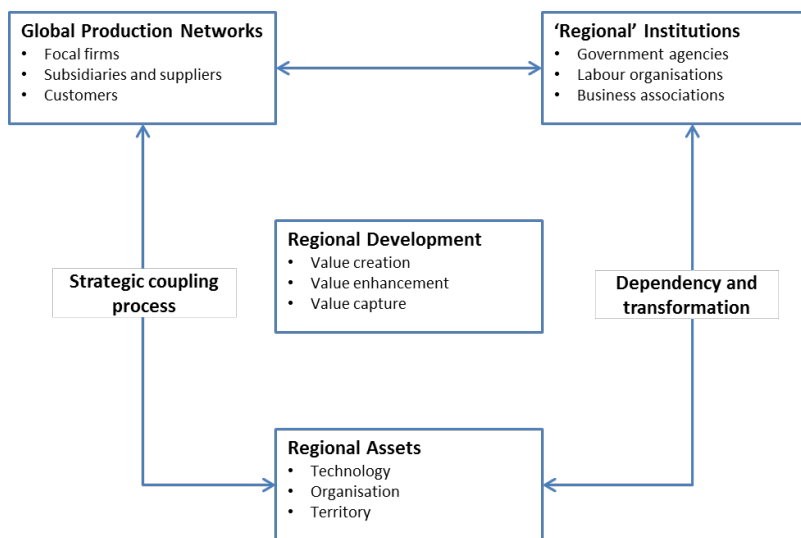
Global Production Networks
- Focal firms
- Subsidiaries and suppliers
- Customers

'Regional' Institutions
- Government agencies
- Labour organisations
- Business associations

Regional Development
- Value creation
- Value enhancement
- Value capture

Strategic coupling process

Dependency and transformation

Regional Assets
- Technology
- Organisation
- Territory